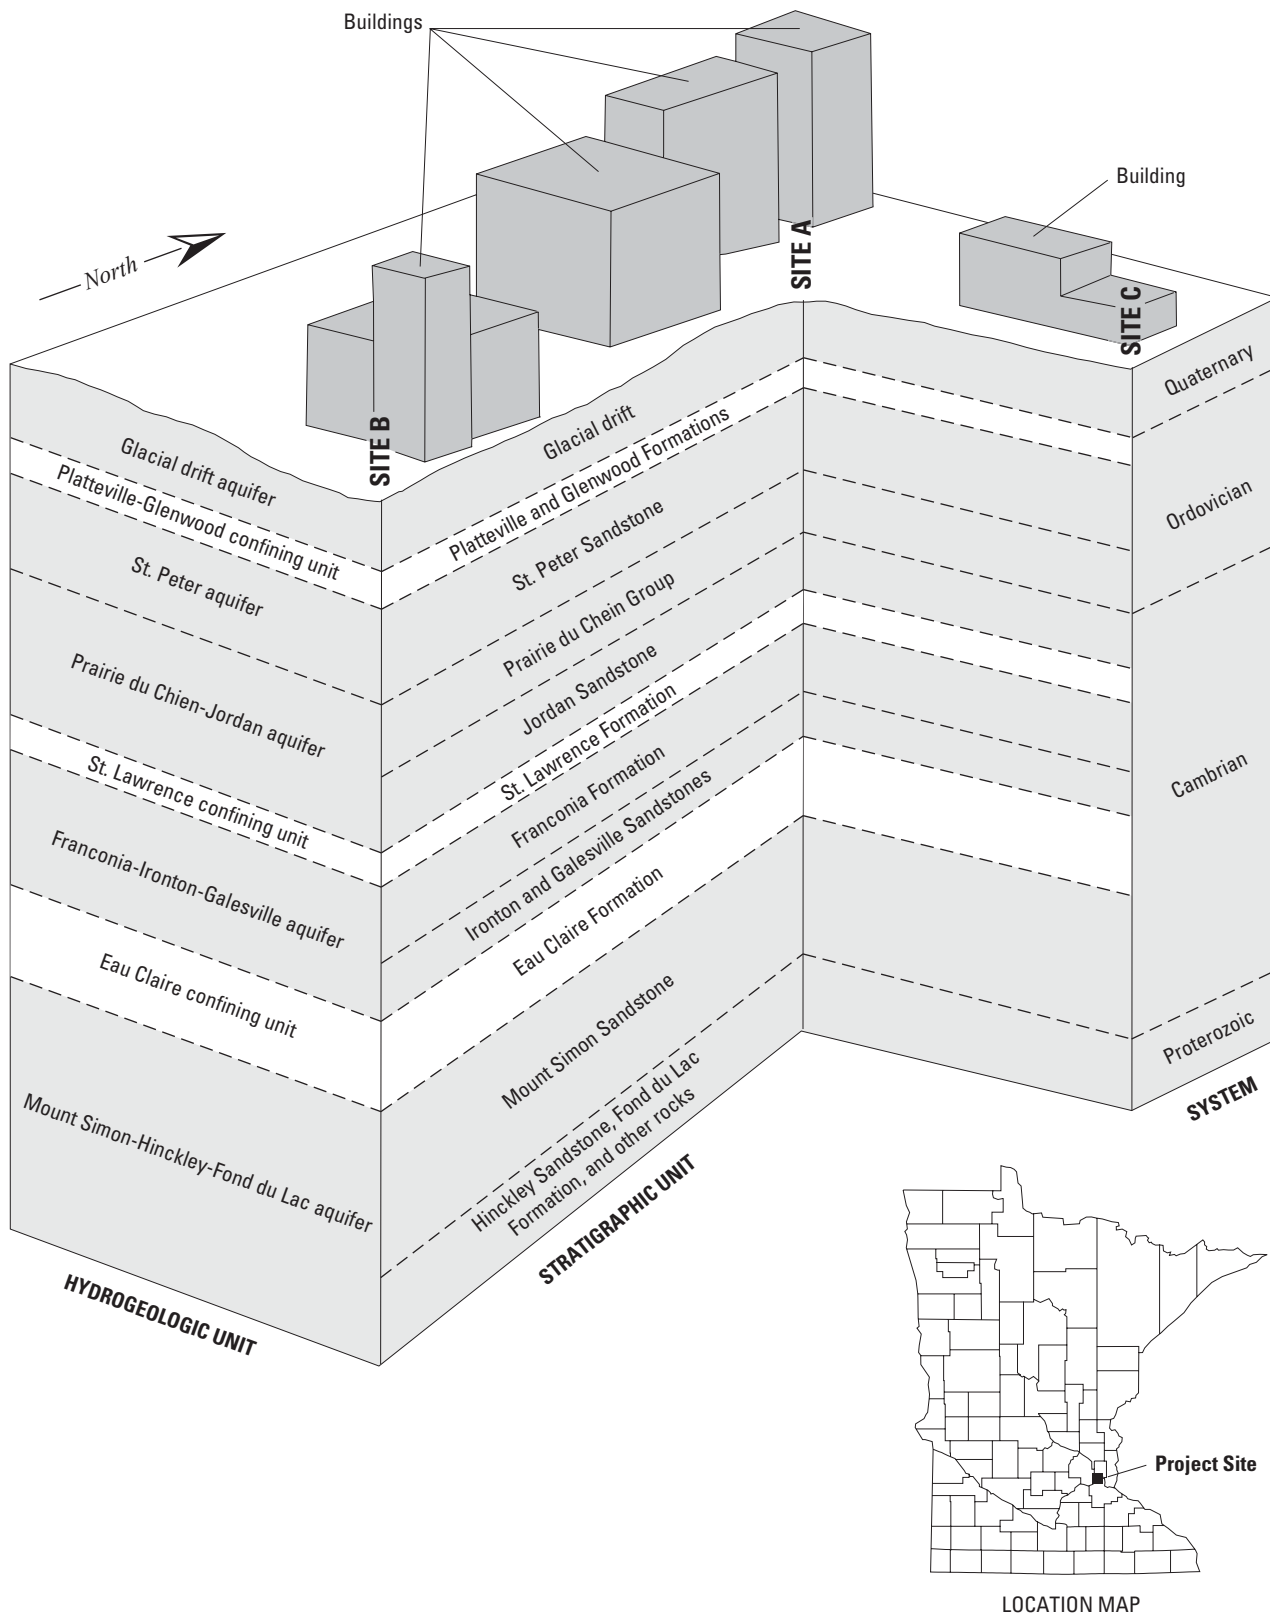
Buildings

Building

North

SITE A

SITE B

SITE C

Glacial drift aquifer

Platteville-Glenwood confining unit

St. Peter aquifer

Prairie du Chien-Jordan aquifer

St. Lawrence confining unit

Franconia-Ironton-Galesville aquifer

Eau Claire confining unit

Mount Simon-Hinckley-Fond du Lac aquifer

HYDROGEOLOGIC UNIT

Glacial drift

Platteville and Glenwood Formations

St. Peter Sandstone

Prairie du Chein Group

Jordan Sandstone

St. Lawrence Formation

Franconia Formation

Ironton and Galesville Sandstones

Eau Claire Formation

Mount Simon Sandstone

Hinckley Sandstone, Fond du Lac Formation, and other rocks

STRATIGRAPHIC UNIT

Quaternary

Ordovician

Cambrian

Proterozoic

SYSTEM

Project Site

LOCATION MAP